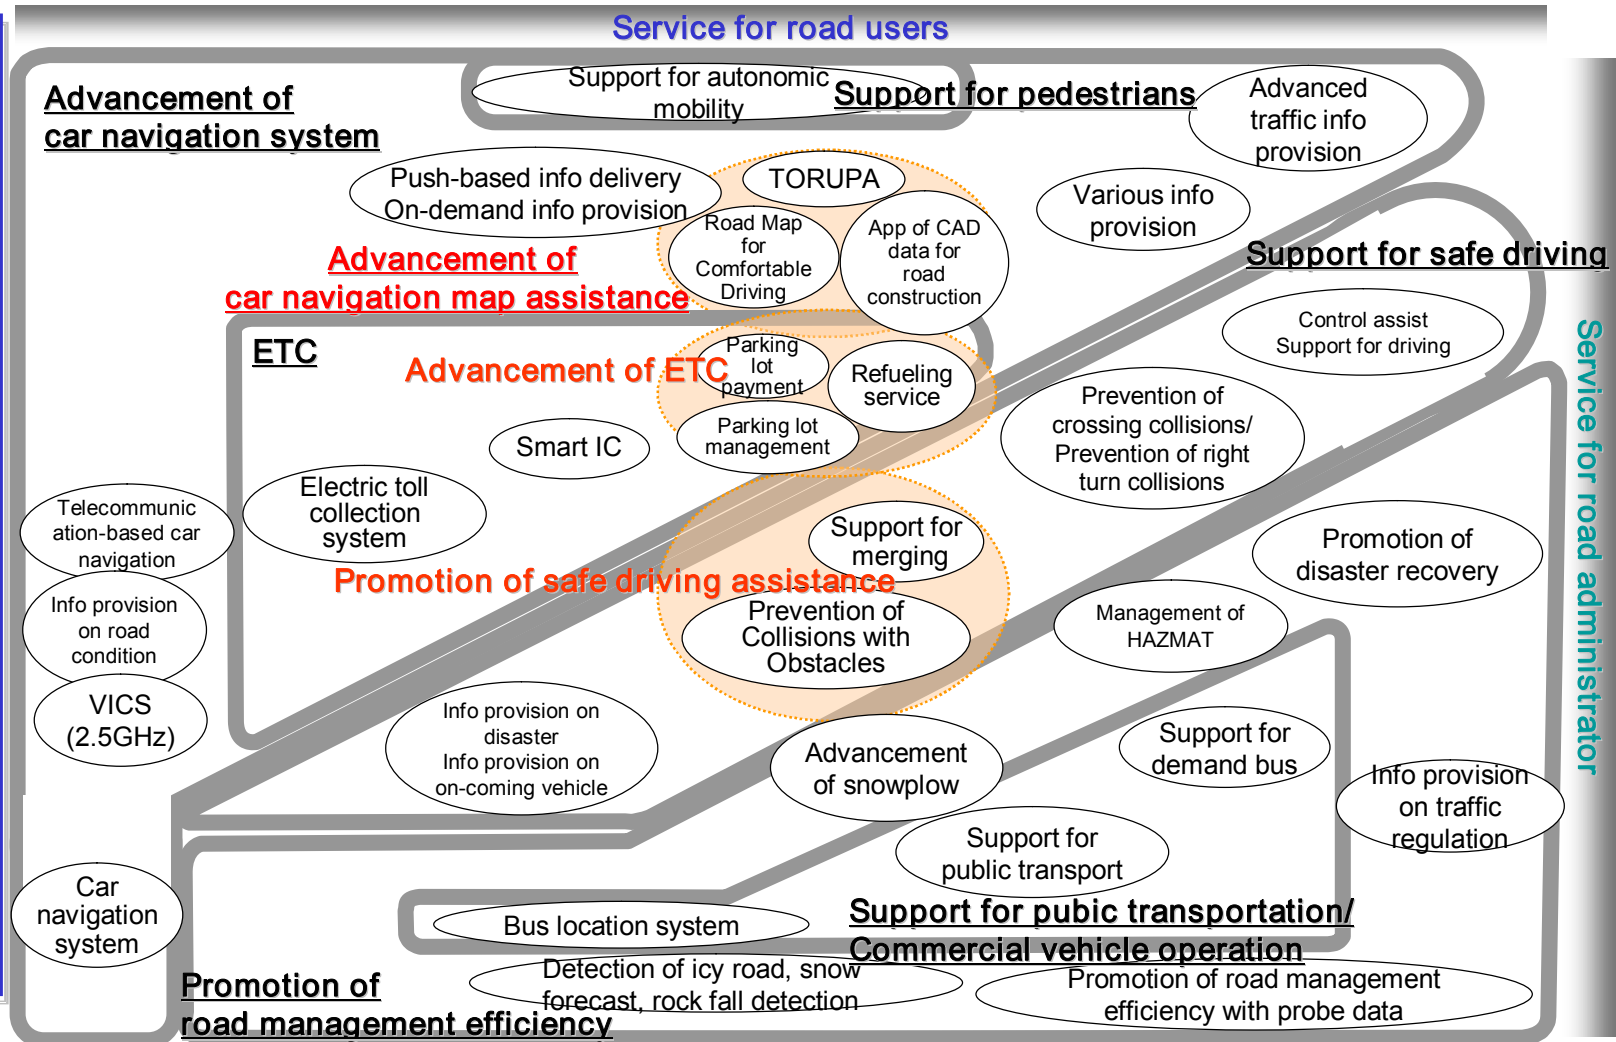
Service for road users

Advancement of car navigation system

Support for autonomic mobility

Support for pedestrians

Advanced traffic info provision

Push-based info delivery
On-demand info provision

TORUPA

Road Map for Comfortable Driving

App of CAD data for road construction

Various info provision

Advancement of car navigation map assistance

Support for safe driving

Control assist
Support for driving

ETC

Advancement of ETC

Parking lot payment

Refueling service

Parking lot management

Smart IC

Prevention of crossing collisions/ Prevention of right turn collisions

Service for road administrator

Telecommunication-based car navigation

Electric toll collection system

Support for merging

Promotion of disaster recovery

Promotion of safe driving assistance

Info provision on road condition

Prevention of Collisions with Obstacles

Management of HAZMAT

VICS (2.5GHz)

Info provision on disaster
Info provision on on-coming vehicle

Advancement of snowplow

Support for demand bus

Info provision on traffic regulation

Support for public transport

Car navigation system

Bus location system

Support for pubic transportation/ Commercial vehicle operation

Promotion of road management efficiency

Detection of icy road, snow forecast, rock fall detection

Promotion of road management efficiency with probe data